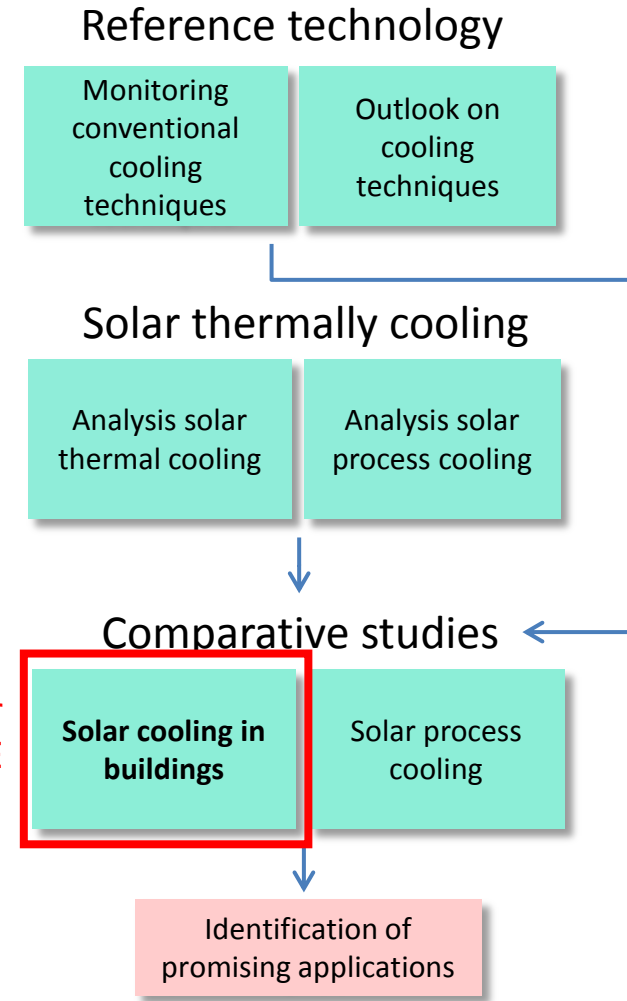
Reference technology

Monitoring conventional cooling techniques

Outlook on cooling techniques

Solar thermally cooling

Analysis solar thermal cooling

Analysis solar process cooling

Comparative studies

**Solar cooling in buildings**

Solar process cooling

Identification of promising applications